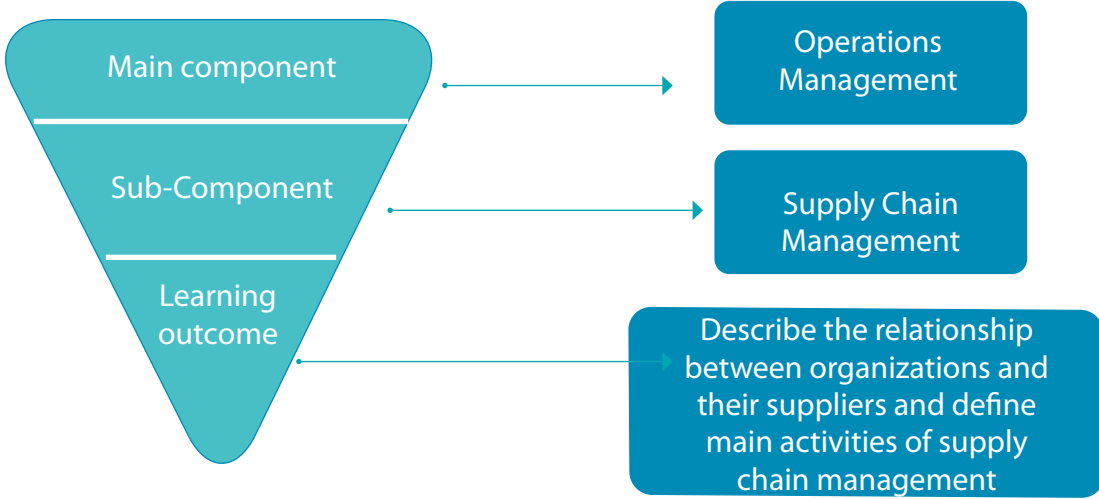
Main component

Sub-Component

Learning outcome

Operations Management

Supply Chain Management

Describe the relationship between organizations and their suppliers and define main activities of supply chain management